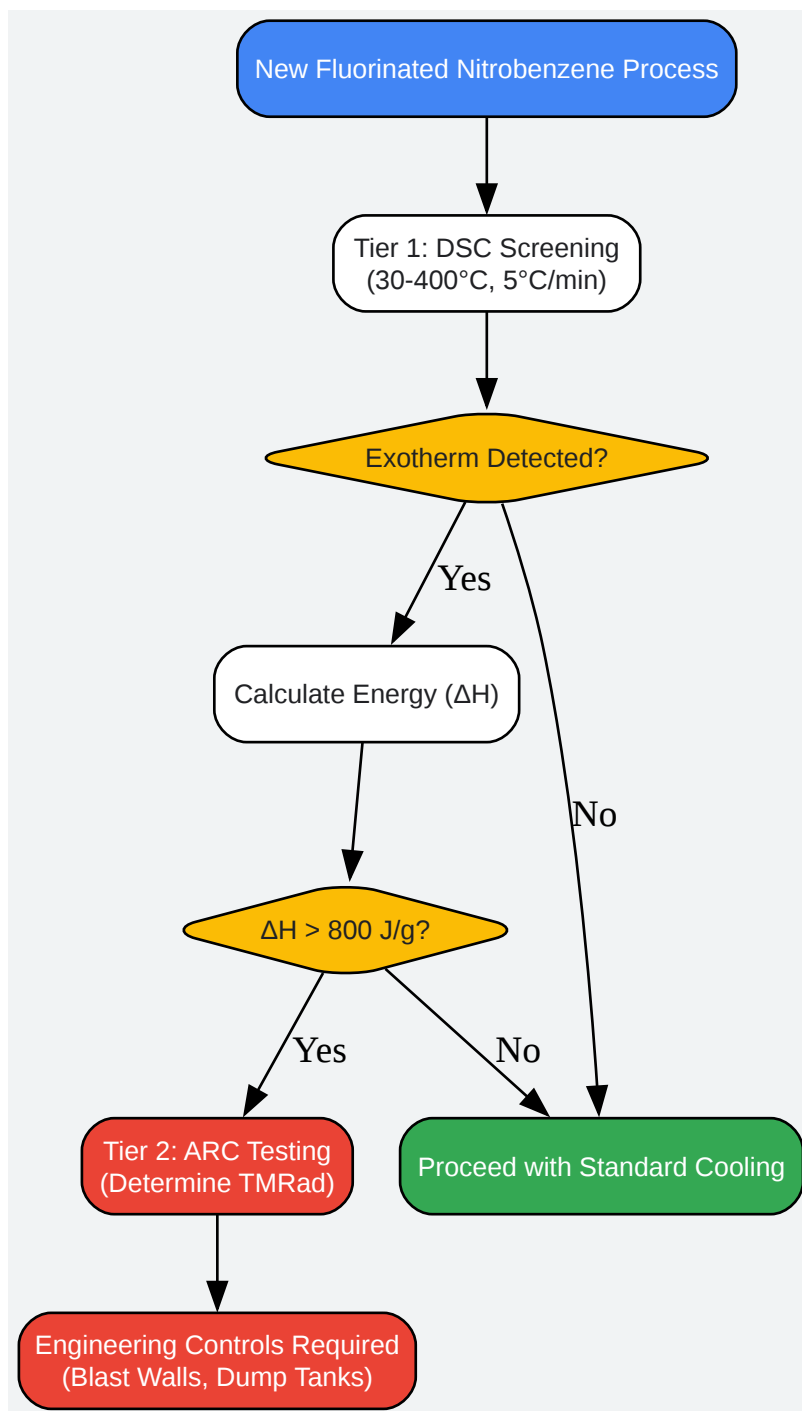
New Fluorinated Nitrobenzene Process

Tier 1: DSC Screening (30-400°C, 5°C/min)

Exotherm Detected?

Yes

No

Calculate Energy (ΔH)

ΔH > 800 J/g?

Yes

No

Tier 2: ARC Testing (Determine TMRad)

Proceed with Standard Cooling

Engineering Controls Required (Blast Walls, Dump Tanks)